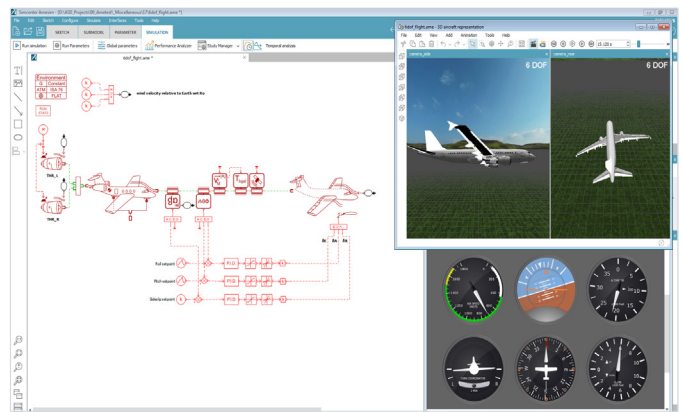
Simcenter Amesim - [D:\AGO_Projects\00_Aviation\_Miscellaneous\07\6dof_flight.ame *]

File Edit Sketch Configure Simulate Interfaces Tools Help

SKETCH SUBMODEL PARAMETER SIMULATION

Run simulation Run Parameters Global parameters Performance Analyzer Study Manager Temporal analysis

6dof_flight.ame *

Environment
G Constant
ATM ISA 76
FLAT

wind velocity relative to Earth-set fix

Roll setpoint

Pitch setpoint

Sideslip setpoint

PI D

PI D

PI D

6dof_flight.ame - 3D aircraft representation

File Edit View ADD Animation Tools Help

camera_side

camera_top

6 DOF

6 DOF